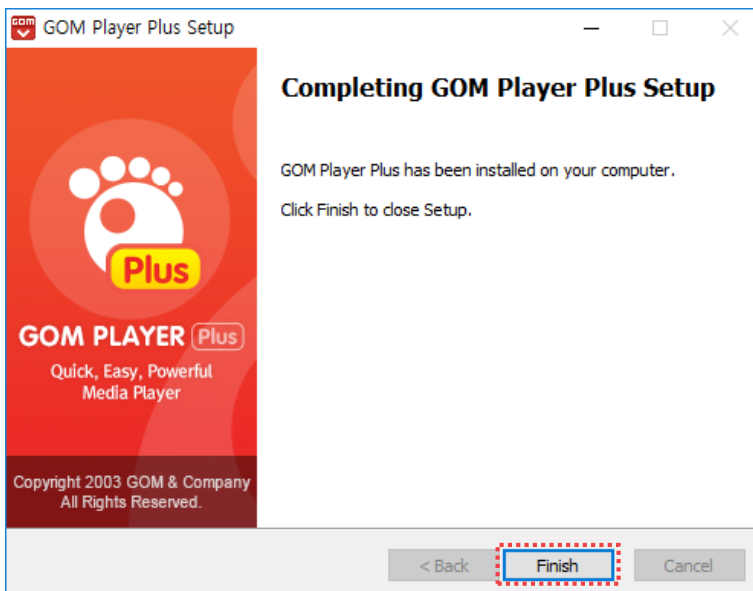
GOM Player Plus Setup

Plus

GOM PLAYER Plus

Quick, Easy, Powerful Media Player

Copyright 2003 GOM & Company All Rights Reserved.

Completing GOM Player Plus Setup

GOM Player Plus has been installed on your computer.

Click Finish to close Setup.

< Back

Finish

Cancel